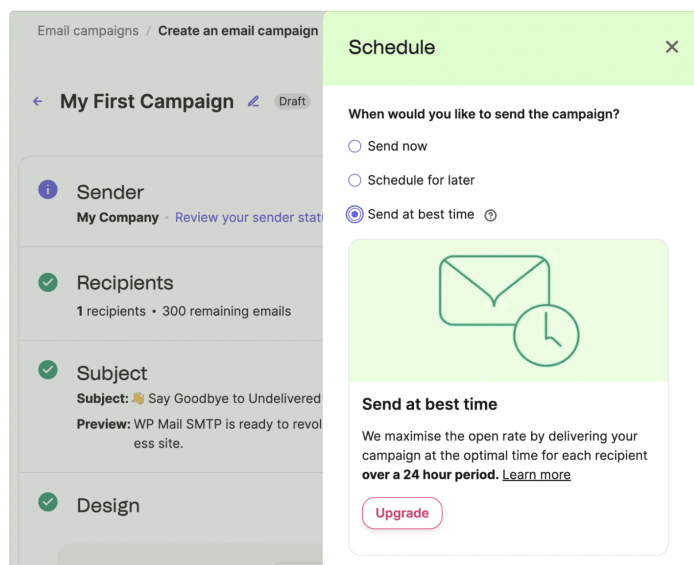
Email campaigns / Create an email campaign

My First Campaign Draft

Sender
My Company • Review your sender stat

Recipients
1 recipients • 300 remaining emails

Subject
Subject: 👋 Say Goodbye to Undelivered
Preview: WP Mail SMTP is ready to revol ess site.

Design

Schedule ✕

When would you like to send the campaign?

Send now

Schedule for later

Send at best time

Send at best time

We maximise the open rate by delivering your campaign at the optimal time for each recipient **over a 24 hour period.** Learn more

Upgrade